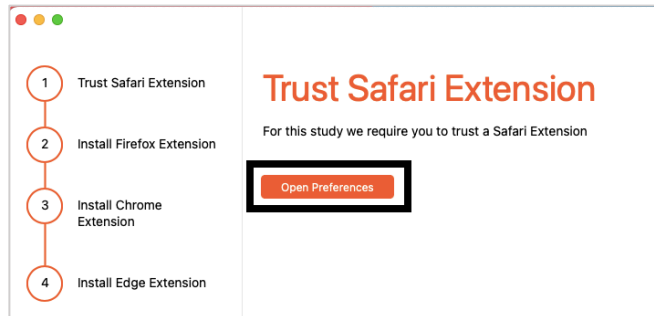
1 Trust Safari Extension

2 Install Firefox Extension

3 Install Chrome Extension

4 Install Edge Extension

Trust Safari Extension

For this study we require you to trust a Safari Extension

Open Preferences